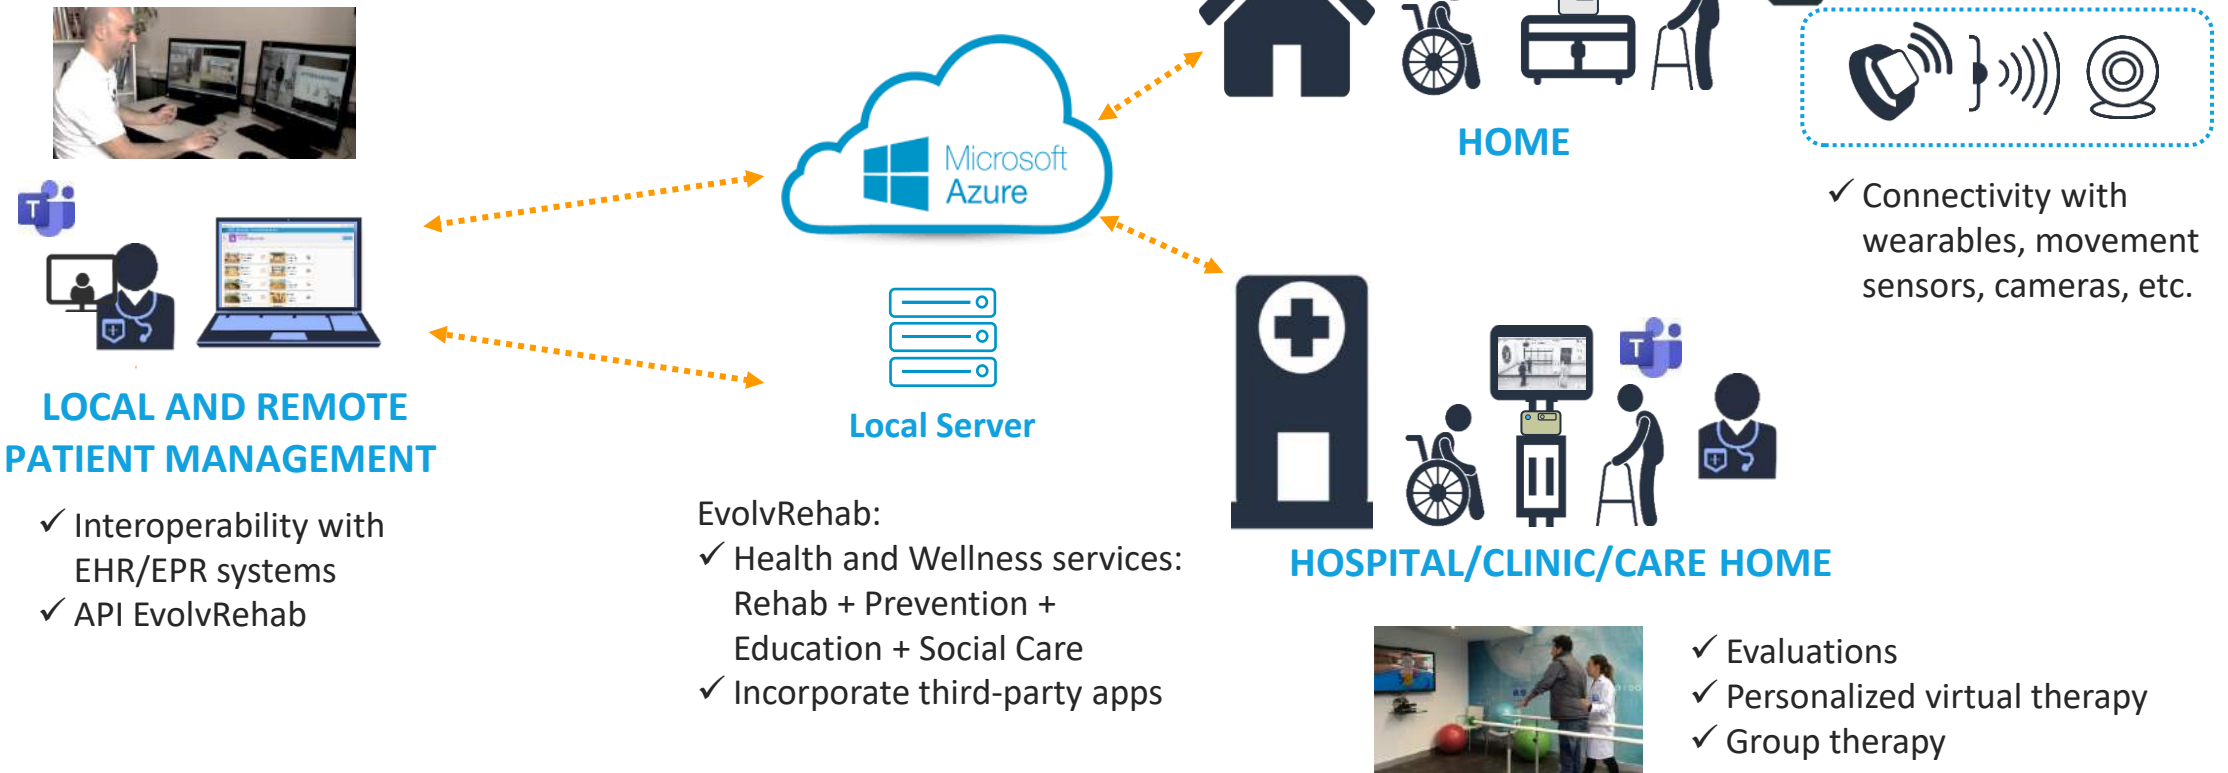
Microsoft Azure

HOME

✓ Connectivity with wearables, movement sensors, cameras, etc.

LOCAL AND REMOTE PATIENT MANAGEMENT

✓ Interoperability with EHR/EPR systems
✓ API EvolvRehab

Local Server

EvolvRehab:
✓ Health and Wellness services: Rehab + Prevention + Education + Social Care
✓ Incorporate third-party apps

HOSPITAL/CLINIC/CARE HOME

✓ Evaluations
✓ Personalized virtual therapy
✓ Group therapy